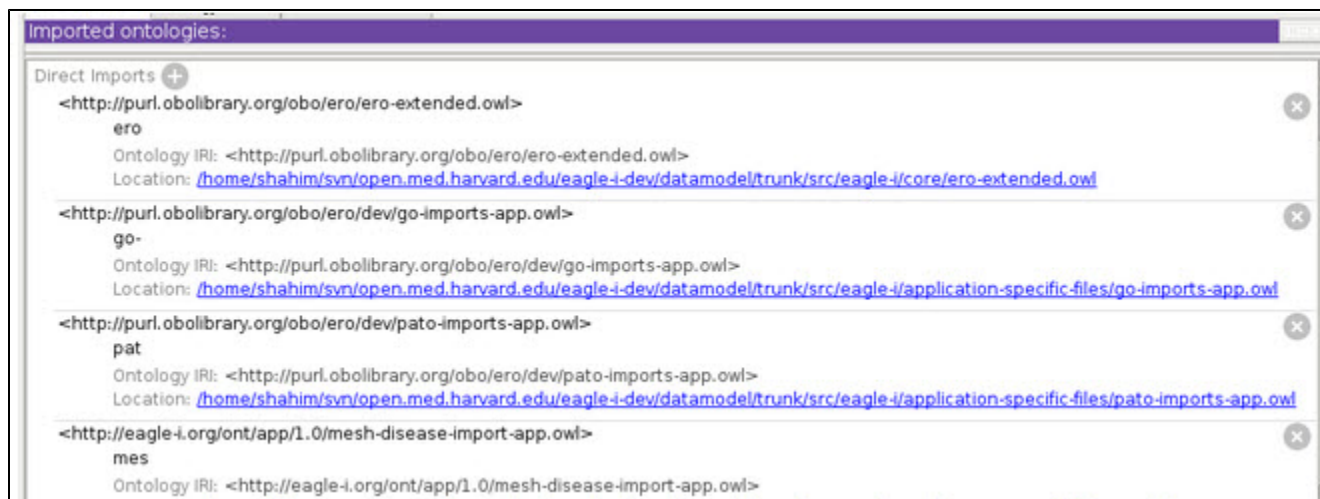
Imported ontologies:

Direct Imports

<http://purl.obolibrary.org/obo/ero/ero-extended.owl>
ero
Ontology IRI: <http://purl.obolibrary.org/obo/ero/ero-extended.owl>
Location: /home/shahim/svn/open.med.harvard.edu/eagle-i-dev/datamodel/trunk/src/eagle-i/core/ero-extended.owl

<http://purl.obolibrary.org/obo/ero/dev/go-imports-app.owl>
go-
Ontology IRI: <http://purl.obolibrary.org/obo/ero/dev/go-imports-app.owl>
Location: /home/shahim/svn/open.med.harvard.edu/eagle-i-dev/datamodel/trunk/src/eagle-i/application-specific-files/go-imports-app.owl

<http://purl.obolibrary.org/obo/ero/dev/pato-imports-app.owl>
pat
Ontology IRI: <http://purl.obolibrary.org/obo/ero/dev/pato-imports-app.owl>
Location: /home/shahim/svn/open.med.harvard.edu/eagle-i-dev/datamodel/trunk/src/eagle-i/application-specific-files/pato-imports-app.owl

<http://eagle-i.org/ont/app/1.0/mesh-disease-import-app.owl>
mes
Ontology IRI: <http://eagle-i.org/ont/app/1.0/mesh-disease-import-app.owl>